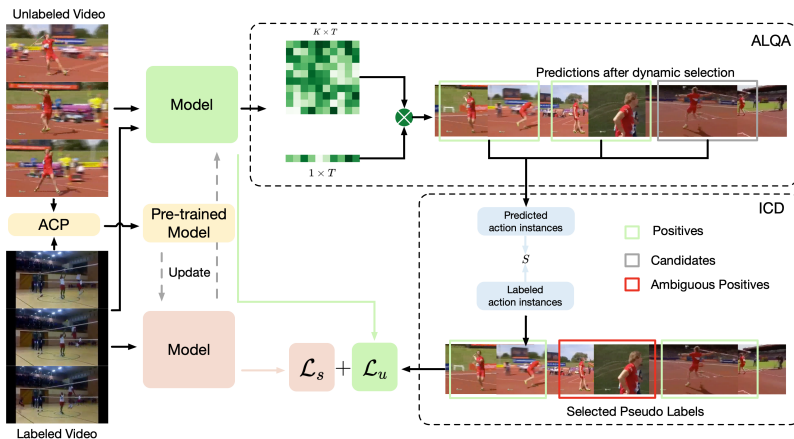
Unlabeled Video

ACP

Labeled Video

Model

Pre-trained Model

Update

Model

$K \times T$

$1 \times T$

ALQA

Predictions after dynamic selection

ICD

Predicted action instances

$S$

Labeled action instances

Positives

Candidates

Ambiguous Positives

$\mathcal{L}_s + \mathcal{L}_u$

Selected Pseudo Labels